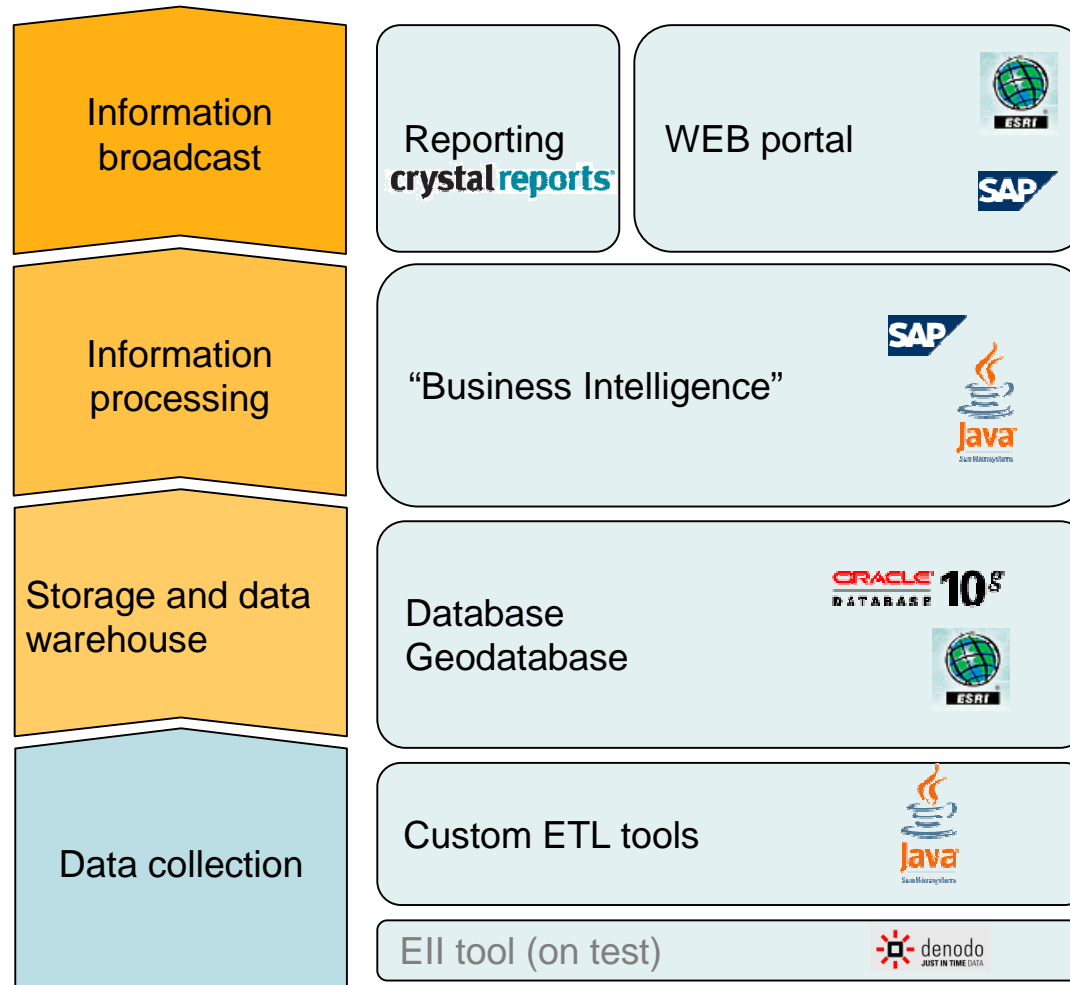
Information broadcast

Reporting
crystal reports

WEB portal

ESRI

SAP

Information processing

“Business Intelligence”

SAP

Java
Sun Microsystems

Storage and data warehouse

Database
Geodatabase

ORACLE DATABASE 10g

ESRI

Data collection

Custom ETL tools

Java
Sun Microsystems

EII tool (on test)

denodo
JUST IN TIME DATA